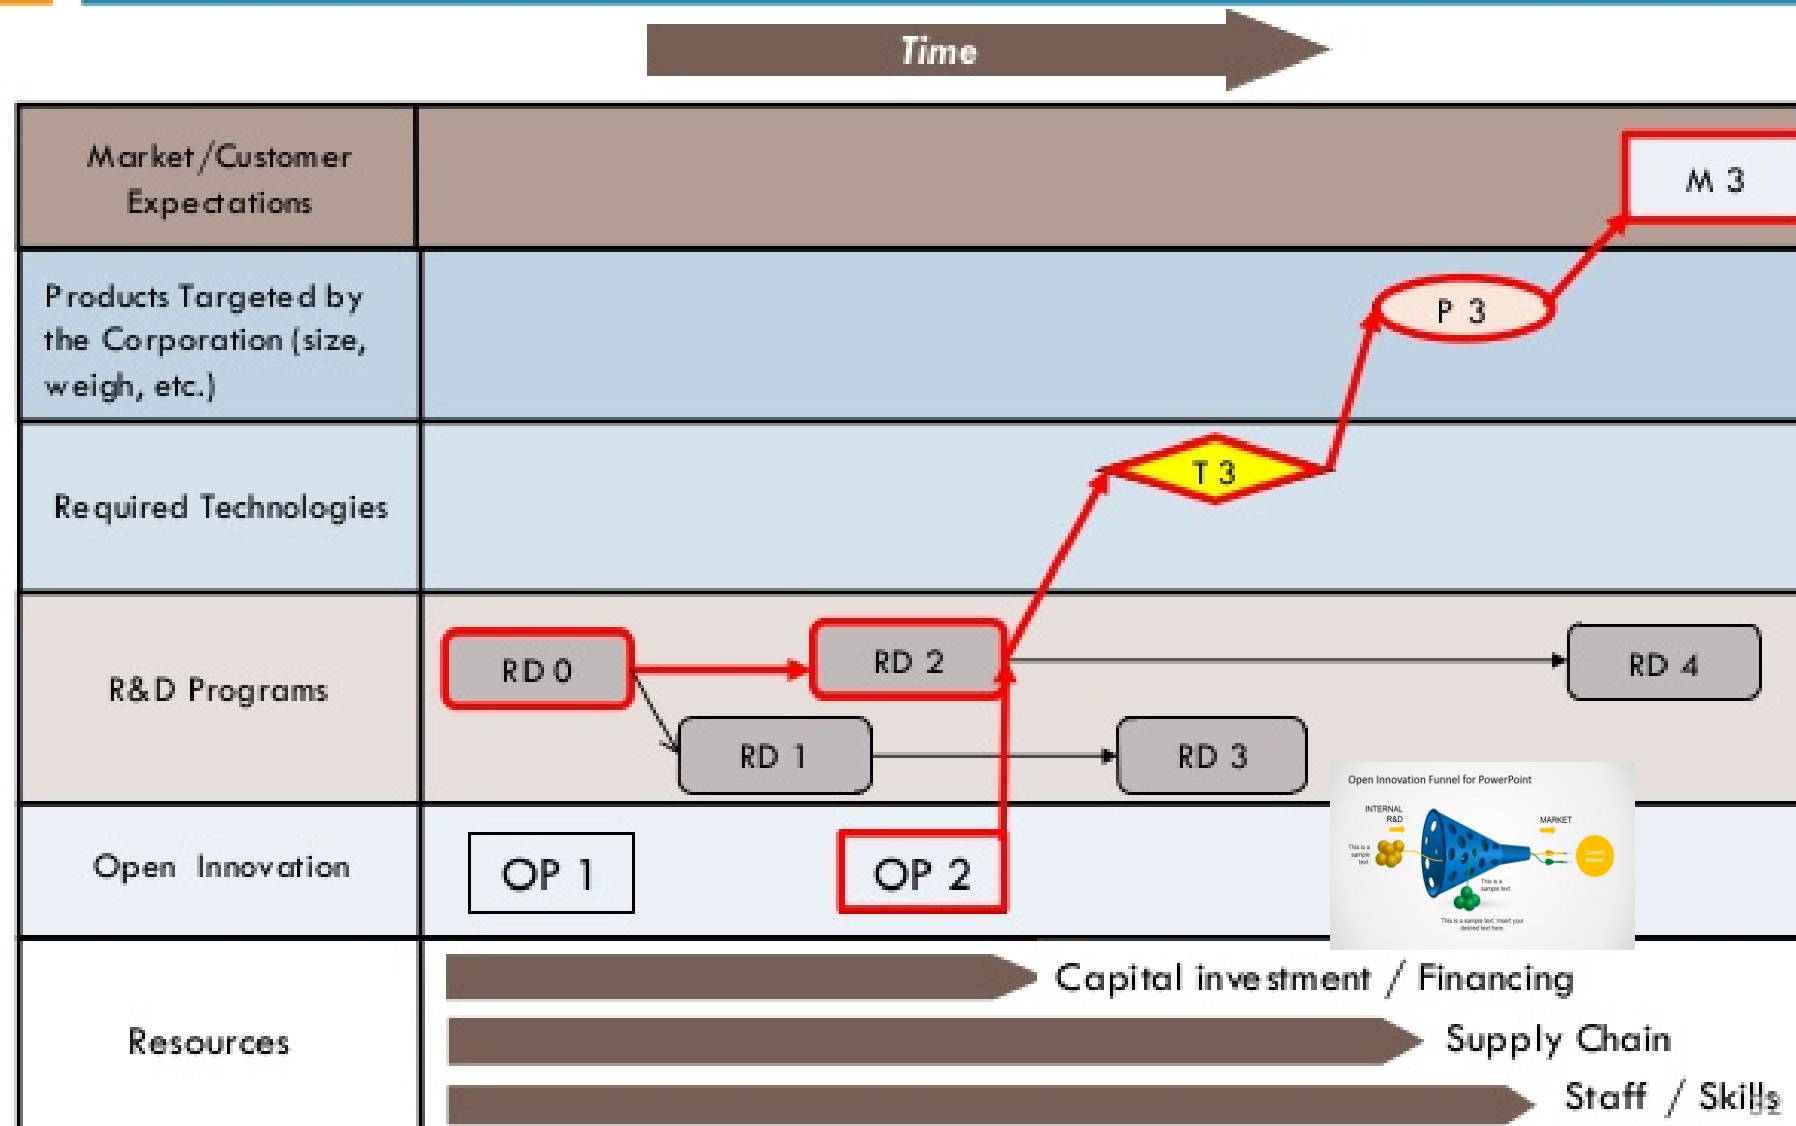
Time

Market / Customer Expectations

M 3

Products Targeted by the Corporation (size, weigh, etc.)

P 3

Required Technologies

T 3

R&D Programs

RD 0

RD 2

RD 4

RD 1

RD 3

Open Innovation

OP 1

OP 2

Open Innovation Funnel for PowerPoint

INTERNAL R&D

MARKET

This is a sample text

This is a sample text

This is a sample text. Insert your desired text here.

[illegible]

Resources

Capital investment / Financing

Supply Chain

Staff / Skills